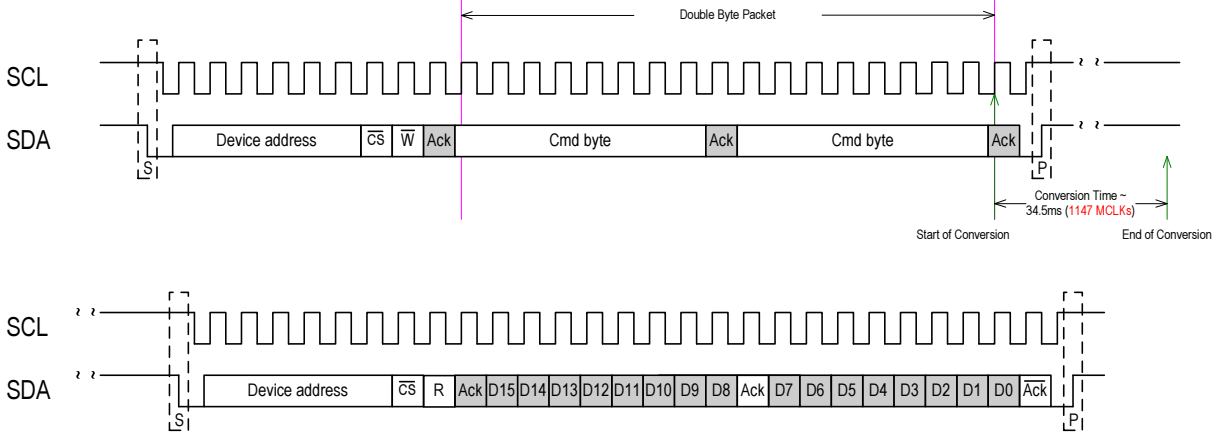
Double Byte Packet

SCL

SDA

S

Device address

$\overline{CS}$

$\overline{W}$

Ack

Cmd byte

Ack

Cmd byte

Ack

P

Conversion Time ~ 34.5ms (1147 MCLKs)

Start of Conversion

End of Conversion

SCL

SDA

S

Device address

$\overline{CS}$

R

Ack

D15

D14

D13

D12

D11

D10

D9

D8

Ack

D7

D6

D5

D4

D3

D2

D1

D0

$\overline{Ack}$

P